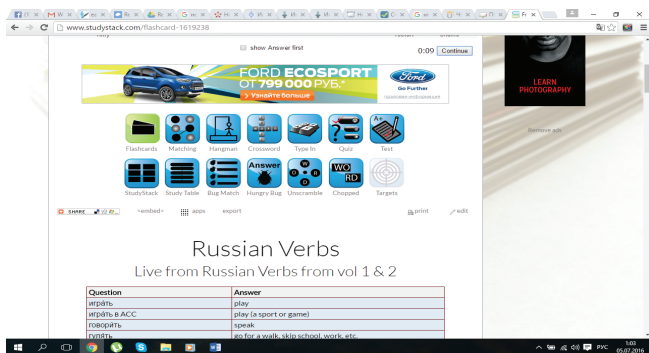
www.studystack.com/flashcard-1619238

show Answer first

0:09 Continue

FORD ECOSPORT
ОТ 799 000 РУБ.*
> Узнайте больше
Ford
Go Further

LEARN PHOTOGRAPHY

Remove ads

Flashcards Matching Hangman Crossword Type In Quiz Test

StudyStack Study Table Bug Match Hungry Bug Unscramble Chopped Targets

SHARE <embed> apps export print edit

Russian Verbs

Live from Russian Verbs from vol 1 & 2

| Question | Answer |
|---|---|
| игра́ть | play |
| игра́ть в ACC | play (a sport or game) |
| говори́ть | speak |
| гулять | go for a walk, skip school, work, etc. |

РУС 1:03 05.07.2016